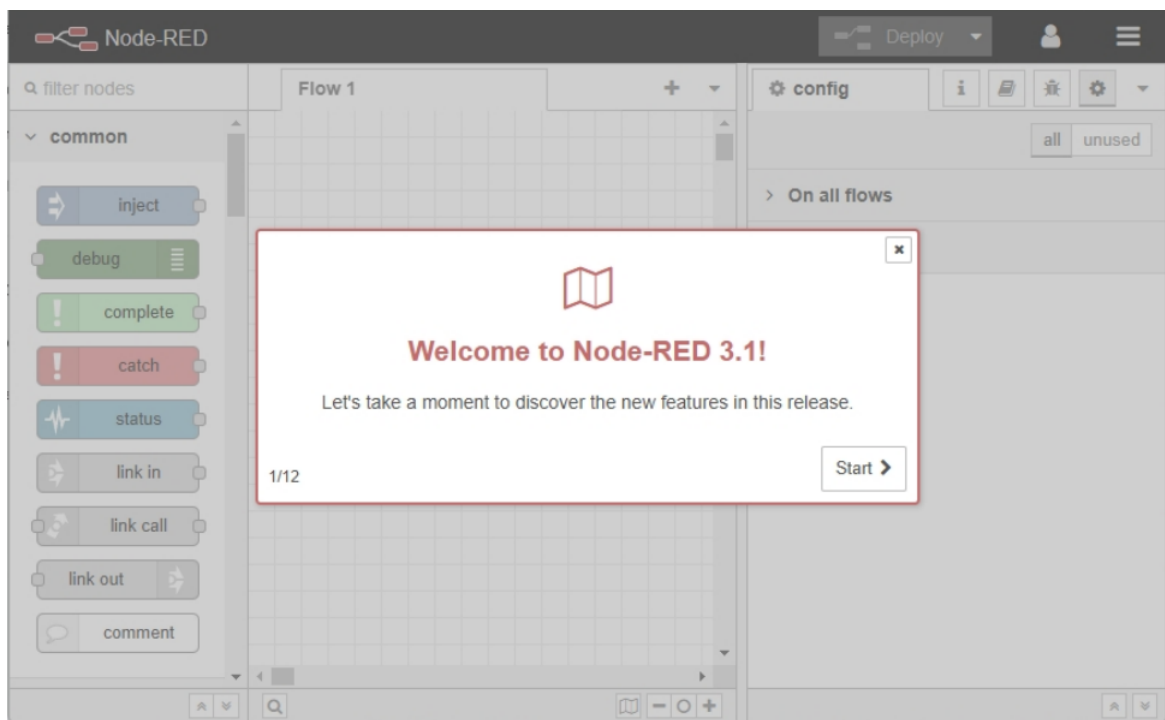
Node-RED

Deploy

filter nodes

Flow 1

config

all unused

common

inject

debug

complete

catch

status

link in

link call

link out

comment

On all flows

Welcome to Node-RED 3.1!

Let's take a moment to discover the new features in this release.

1/12

Start